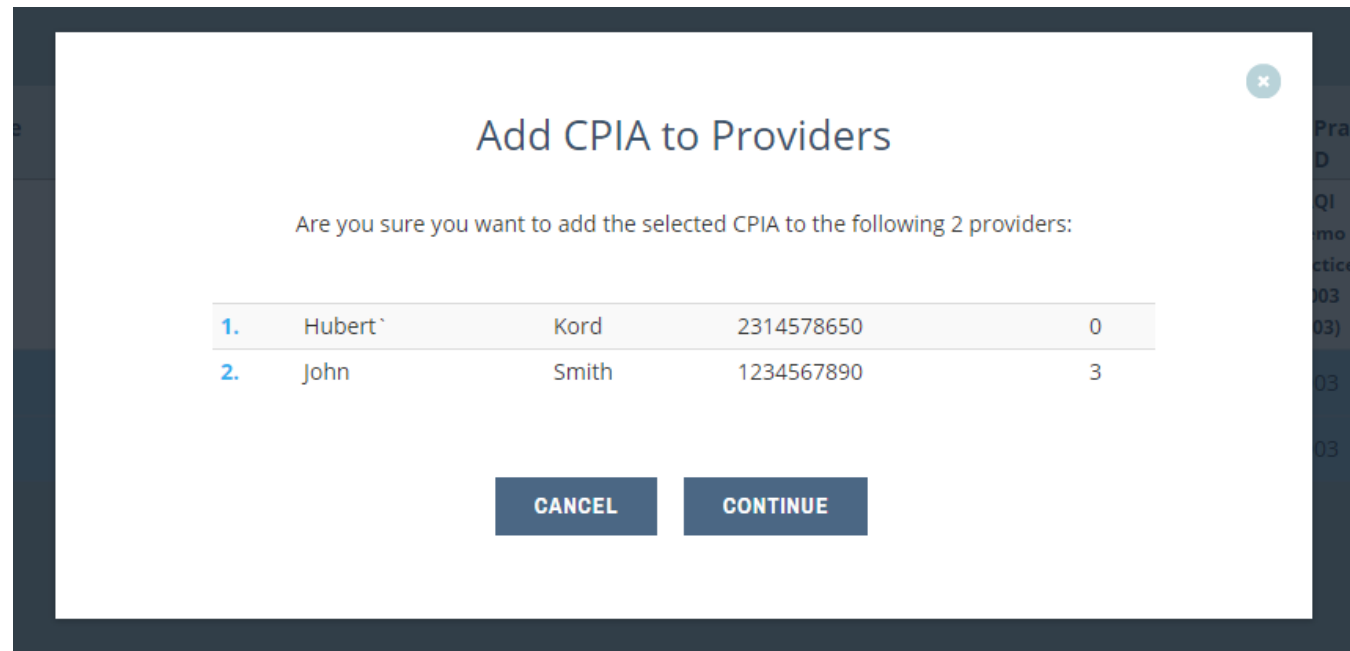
×

Add CPIA to Providers

Are you sure you want to add the selected CPIA to the following 2 providers:

| | | | | |
|---|---|---|---|---|
| 1. | Hubert` | Kord | 2314578650 | 0 |
| 2. | John | Smith | 1234567890 | 3 |

CANCEL CONTINUE